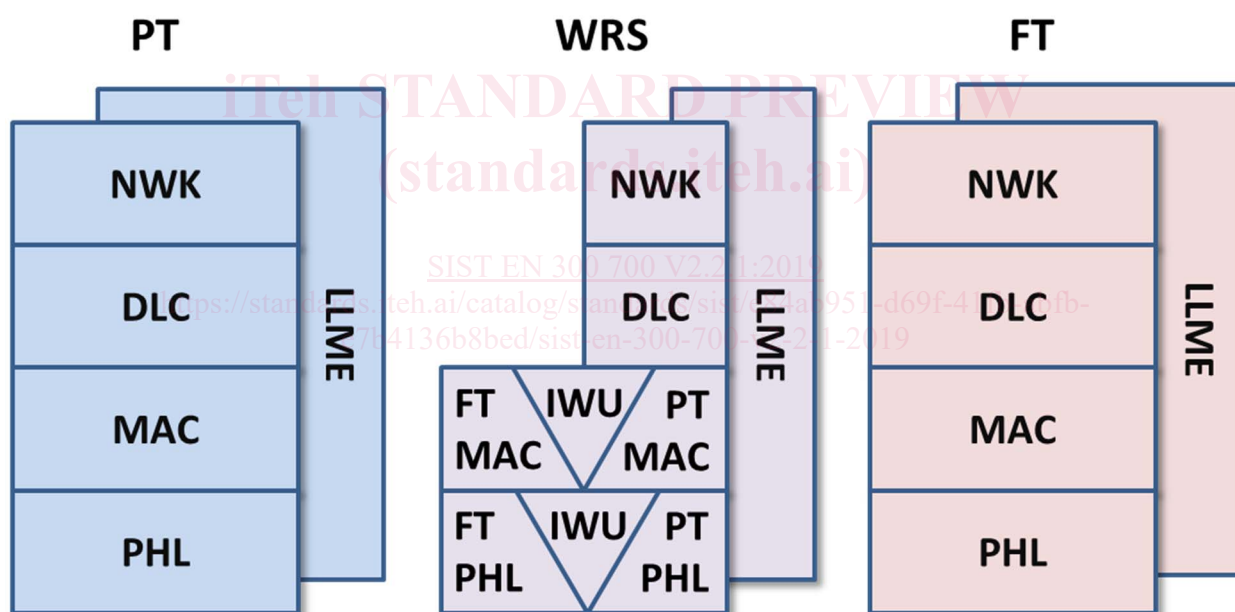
PT

WRS

FT

iTeh STANDARD PREVIEW
(standards.iteh.ai)

NWK

DLC

MAC

PHL

LLME

NWK

DLC

LLME

FT MAC

IWU

PT MAC

FT PHL

IWU

PT PHL

SIST EN 300 700 V2.2.1:2019
https://standards.iteh.ai/catalog/stan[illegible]/sist/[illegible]4a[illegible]951-d69f-41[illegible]fb-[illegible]7b4136b8bed/sist-en-300-700-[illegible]-2-1-2019

NWK

DLC

MAC

PHL

LLME